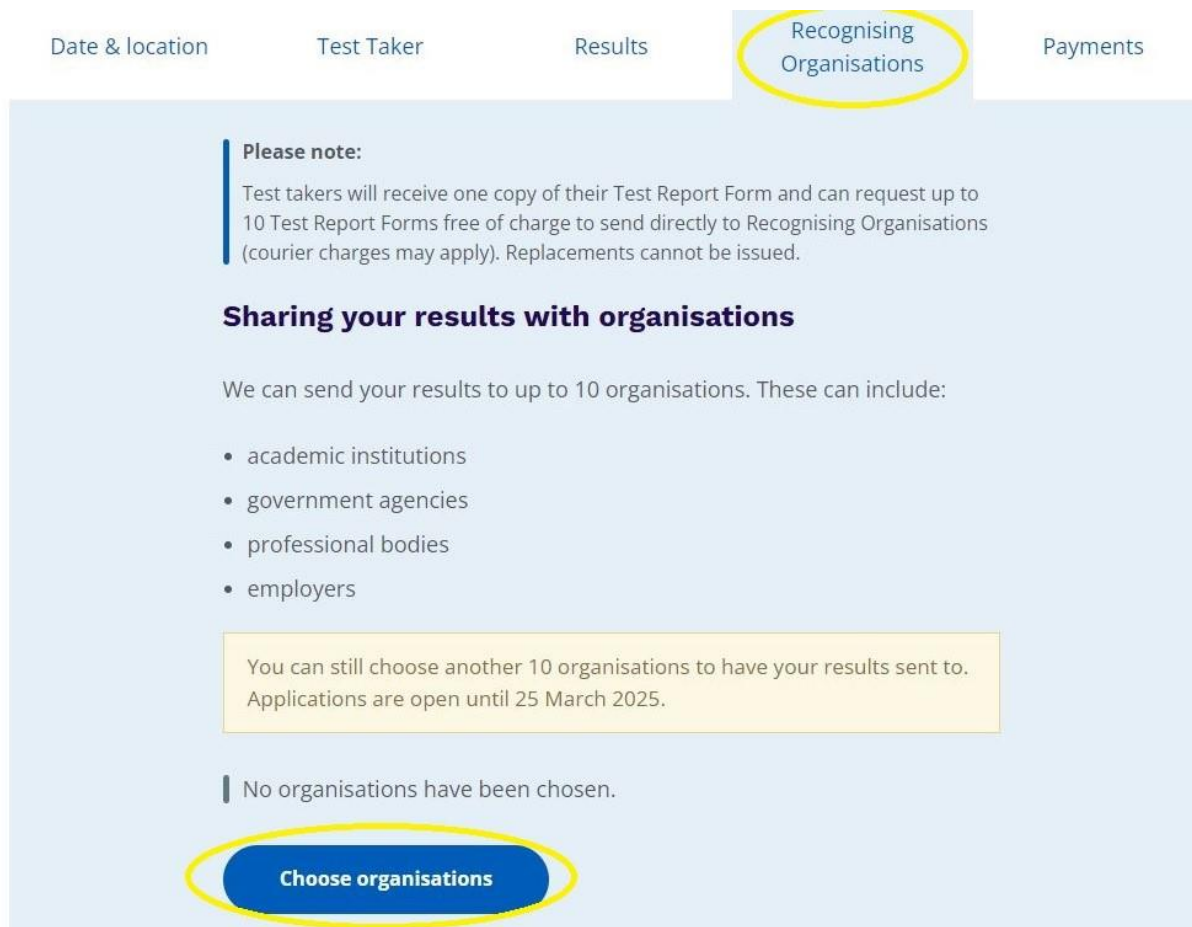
Date & location Test Taker Results Recognising Organisations Payments

Please note:
Test takers will receive one copy of their Test Report Form and can request up to 10 Test Report Forms free of charge to send directly to Recognising Organisations (courier charges may apply). Replacements cannot be issued.

Sharing your results with organisations

We can send your results to up to 10 organisations. These can include:

- academic institutions
- government agencies
- professional bodies
- employers

You can still choose another 10 organisations to have your results sent to. Applications are open until 25 March 2025.

No organisations have been chosen.

Choose organisations